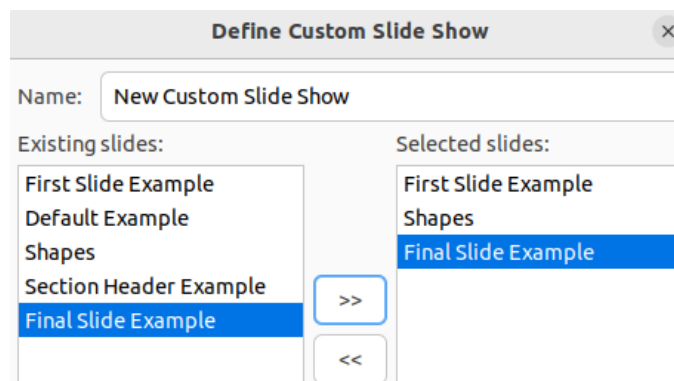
Define Custom Slide Show

Name: New Custom Slide Show

Existing slides:
First Slide Example
Default Example
Shapes
Section Header Example
Final Slide Example

>>
<<

Selected slides:
First Slide Example
Shapes
Final Slide Example